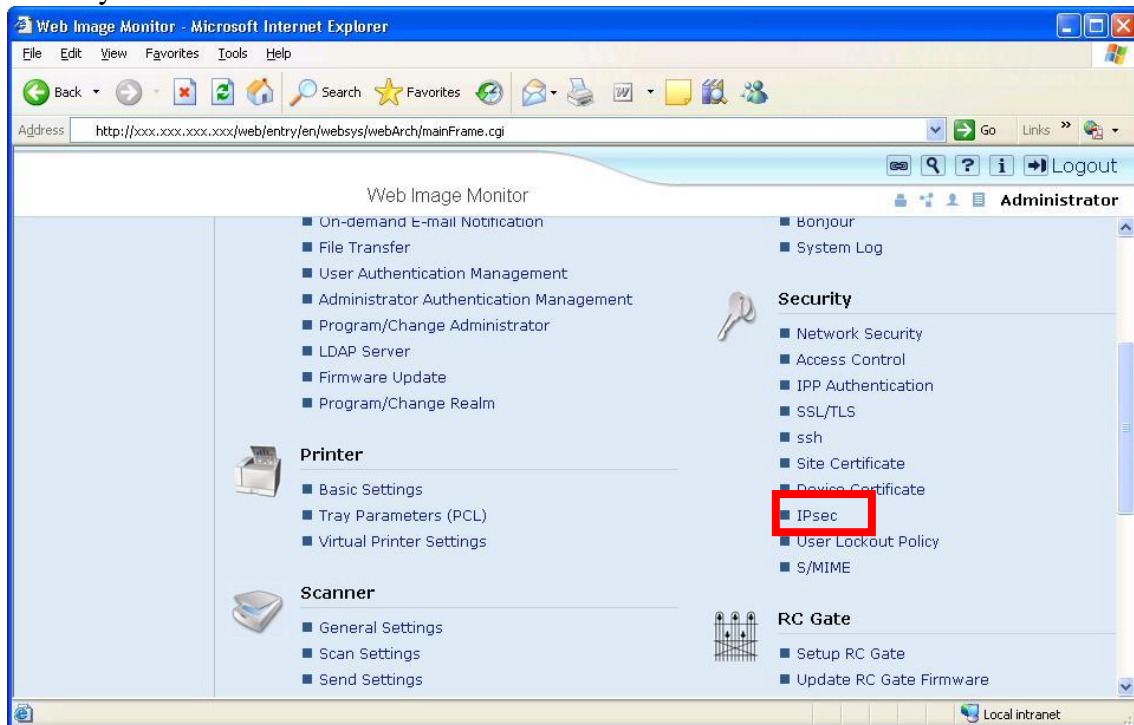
Web Image Monitor - Microsoft Internet Explorer

File Edit View Favorites Tools Help

Back Search Favorites

Address http://xxx.xxx.xxx.xxx/web/entry/en/websys/webArch/mainFrame.cgi Go Links

Logout

Web Image Monitor Administrator

On-demand E-mail Notification
File Transfer
User Authentication Management
Administrator Authentication Management
Program/Change Administrator
LDAP Server
Firmware Update
Program/Change Realm

Printer
Basic Settings
Tray Parameters (PCL)
Virtual Printer Settings

Scanner
General Settings
Scan Settings
Send Settings

Bonjour
System Log

Security
Network Security
Access Control
IPP Authentication
SSL/TLS
ssh
Site Certificate
Device Certificate
IPsec
User Lockout Policy
S/MIME

RC Gate
Setup RC Gate
Update RC Gate Firmware

Local intranet